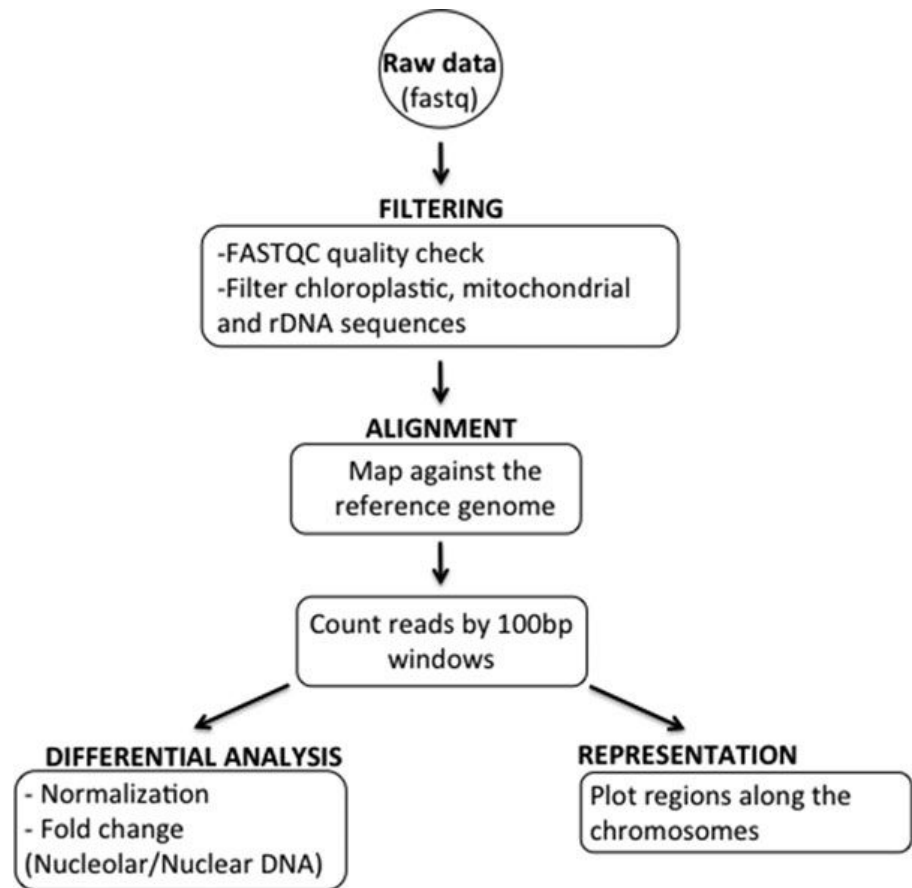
Raw data
(fastq)

FILTERING

-FASTQC quality check
-Filter chloroplastic, mitochondrial and rDNA sequences

ALIGNMENT

Map against the reference genome

Count reads by 100bp windows

DIFFERENTIAL ANALYSIS

- Normalization
- Fold change (Nucleolar/Nuclear DNA)

REPRESENTATION

Plot regions along the chromosomes